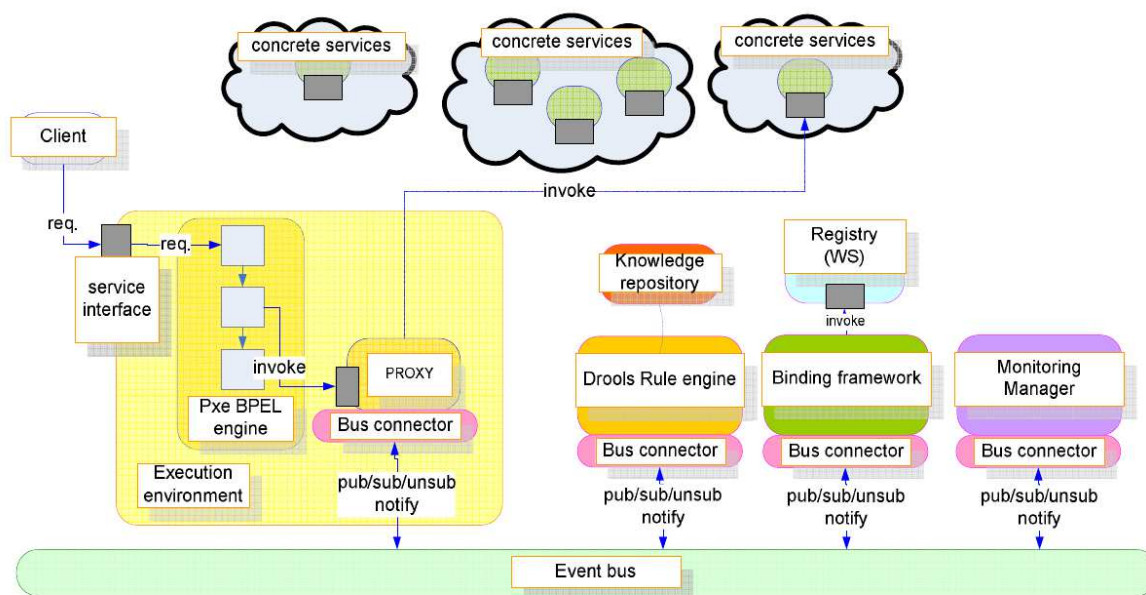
concrete services

concrete services

concrete services

Client

req.

service interface

req.

invoke

Pxe BPEL engine

PROXY

Bus connector

Execution environment

pub/sub/unsub notify

invoke

Knowledge repository

Drools Rule engine

Bus connector

pub/sub/unsub notify

Registry (WS)

invoke

Binding framework

Bus connector

pub/sub/unsub notify

Monitoring Manager

Bus connector

pub/sub/unsub notify

Event bus